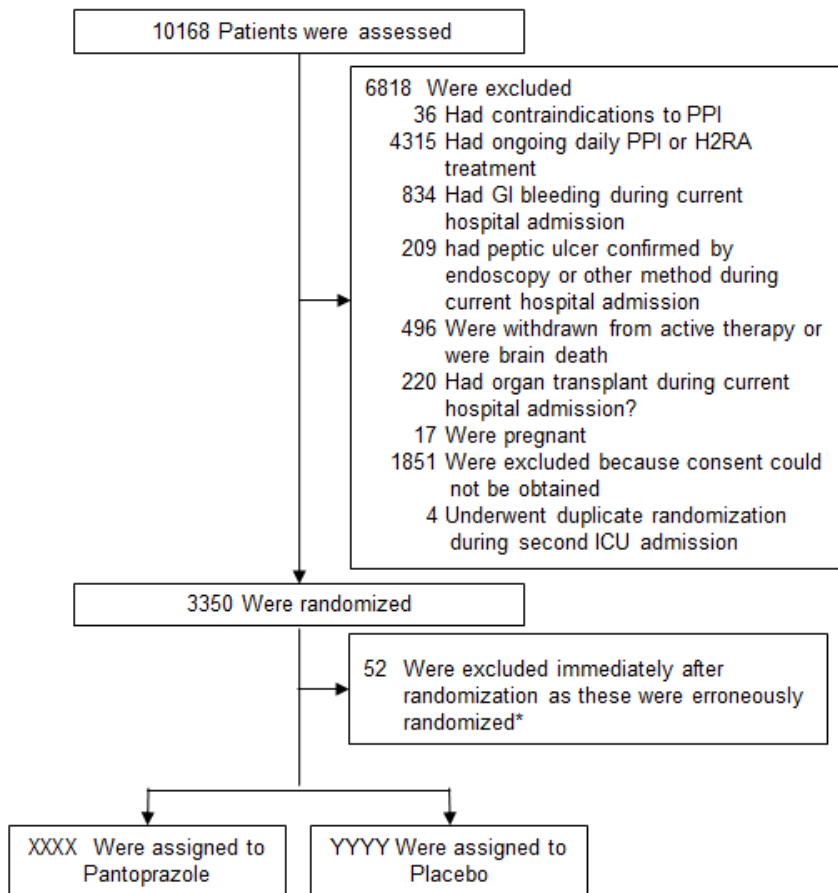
10168 Patients were assessed

6818 Were excluded
36 Had contraindications to PPI
4315 Had ongoing daily PPI or H2RA treatment
834 Had GI bleeding during current hospital admission
209 had peptic ulcer confirmed by endoscopy or other method during current hospital admission
496 Were withdrawn from active therapy or were brain death
220 Had organ transplant during current hospital admission?
17 Were pregnant
1851 Were excluded because consent could not be obtained
4 Underwent duplicate randomization during second ICU admission

3350 Were randomized

52 Were excluded immediately after randomization as these were erroneously randomized*

XXXX Were assigned to Pantoprazole

YYYY Were assigned to Placebo